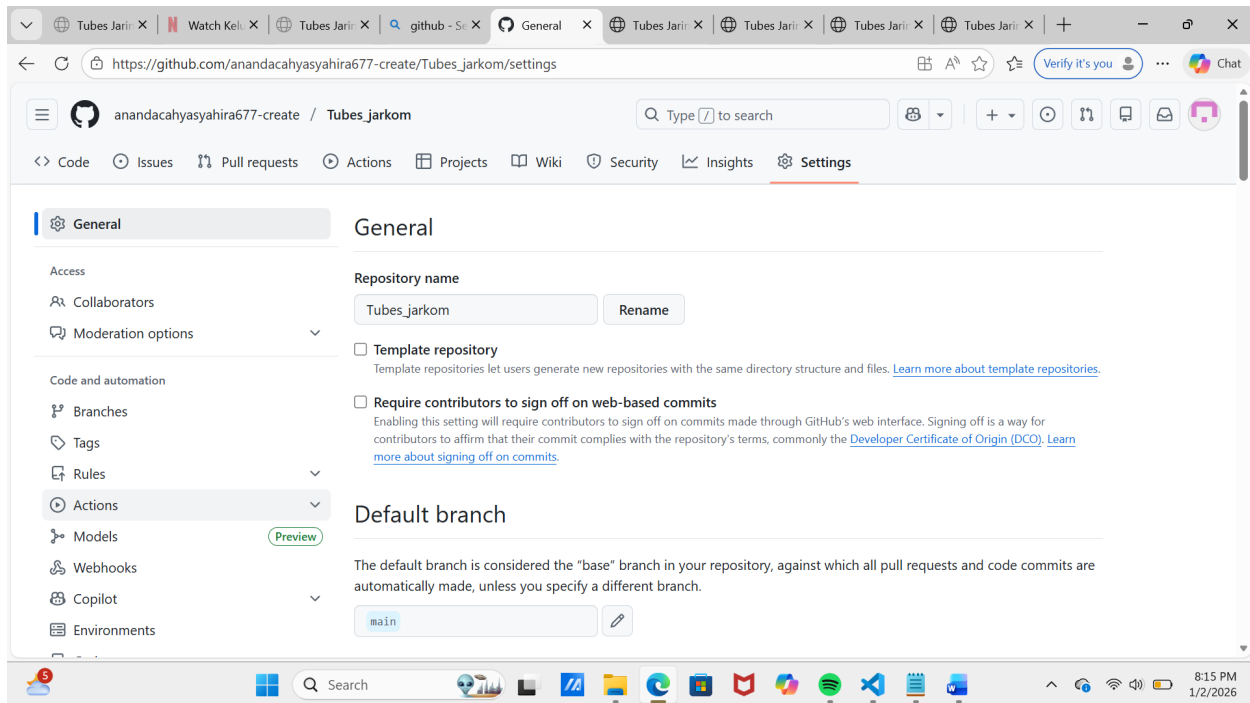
Tubes Jarin | Watch Kelo | Tubes Jarin | github - Se | General | Tubes Jarin | Tubes Jarin | Tubes Jarin | Tubes Jarin

https://github.com/anandacahyasyahira677-create/Tubes_jarkom/settings

Verify it's you

Chat

anandacahyasyahira677-create / Tubes_jarkom

Type / to search

Code Issues Pull requests Actions Projects Wiki Security Insights Settings

General

Access

Collaborators

Moderation options

Code and automation

Branches

Tags

Rules

Actions

Models Preview

Webhooks

Copilot

Environments

General

Repository name

Tubes_jarkom

Rename

Template repository

Template repositories let users generate new repositories with the same directory structure and files. Learn more about template repositories.

Require contributors to sign off on web-based commits

Enabling this setting will require contributors to sign off on commits made through GitHub's web interface. Signing off is a way for contributors to affirm that their commit complies with the repository's terms, commonly the Developer Certificate of Origin (DCO). Learn more about signing off on commits.

Default branch

The default branch is considered the "base" branch in your repository, against which all pull requests and code commits are automatically made, unless you specify a different branch.

main

5

Search

8:15 PM
1/2/2026